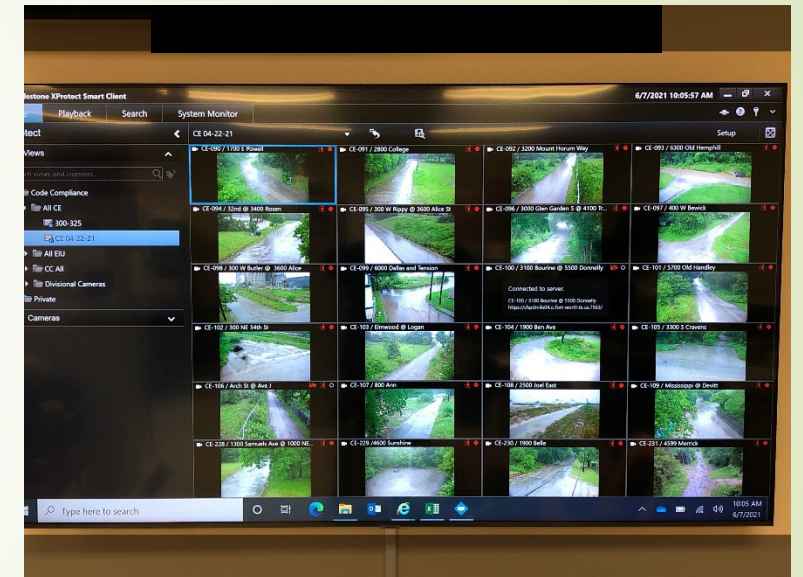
lestone XProtect Smart Client

6/7/2021 10:05:57 AM

Playback Search System Monitor

tect

CE 04-22-21

Setup

Views

ch views and cameras

Code Compliance

All CE

300-325

CE 04-22-21

All EIU

CC All

Divisional Cameras

Private

Cameras

CE-090 / 1700 E Powell

CE-091 / 2800 College

CE-092 / 3200 Mount Horum Way

CE-093 / 6300 Old Hemphill

CE-094 / 32nd @ 3400 Rosen

CE-095 / 300 W Rippy @ 3600 Alice St

CE-096 / 3000 Glen Garden S @ 4100 Tr...

CE-097 / 400 W Bewick

CE-098 / 300 W Butler @ 3600 Alice

CE-099 / 6000 Dallas and Tension

CE-100 / 3100 Bourine @ 5500 Donnelly

Connected to server.

CE-100 / 3100 Bourine @ 5500 Donnelly

https://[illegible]

CE-101 / 5700 Old Handley

CE-102 / 300 NE 34th St

CE-103 / Elmwood @ Logan

CE-104 / 1900 Ben Ave

CE-105 / 3300 S Cravens

CE-106 / Arch St @ Ave J

CE-107 / 800 Ann

CE-108 / 2500 Joel East

CE-109 / Mississippi @ Devitt

CE-228 / 1303 Samuels Ave @ 1000 NE...

CE-229 / 4600 Sunshine

CE-230 / 1900 Belle

CE-231 / 4599 Merrick

Type here to search

10:05 AM
6/7/2021